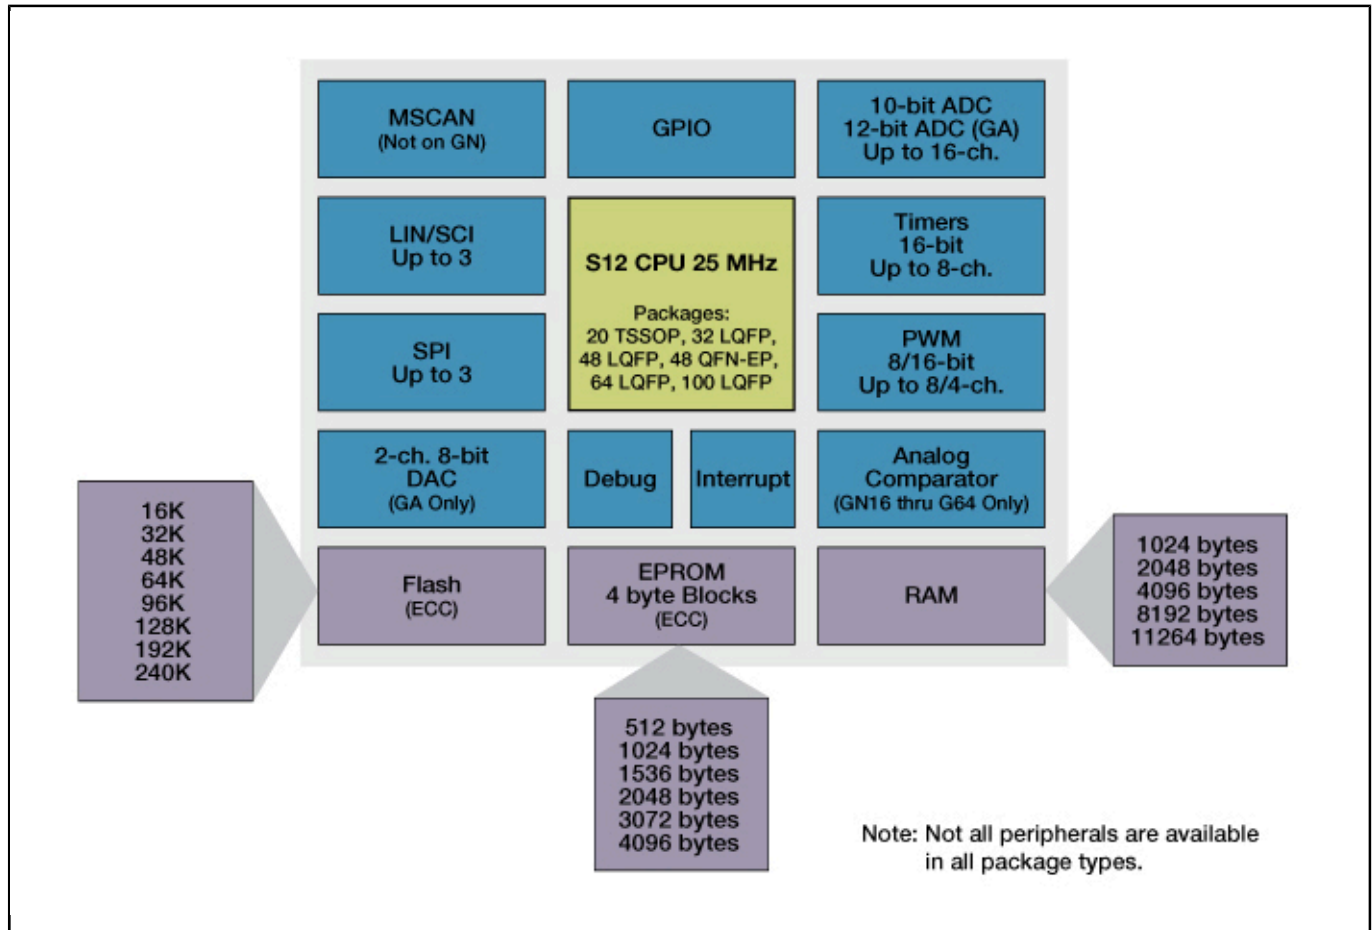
MSCAN
(Not on GN)

GPIO

10-bit ADC
12-bit ADC (GA)
Up to 16-ch.

LIN/SCI
Up to 3

S12 CPU 25 MHz

Packages:
20 TSSOP, 32 LQFP,
48 LQFP, 48 QFN-EP,
64 LQFP, 100 LQFP

Timers
16-bit
Up to 8-ch.

SPI
Up to 3

PWM
8/16-bit
Up to 8/4-ch.

2-ch. 8-bit
DAC
(GA Only)

Debug

Interrupt

Analog
Comparator
(GN16 thru G64 Only)

16K
32K
48K
64K
96K
128K
192K
240K

Flash
(ECC)

EPROM
4 byte Blocks
(ECC)

RAM

1024 bytes
2048 bytes
4096 bytes
8192 bytes
11264 bytes

512 bytes
1024 bytes
1536 bytes
2048 bytes
3072 bytes
4096 bytes

Note: Not all peripherals are available in all package types.